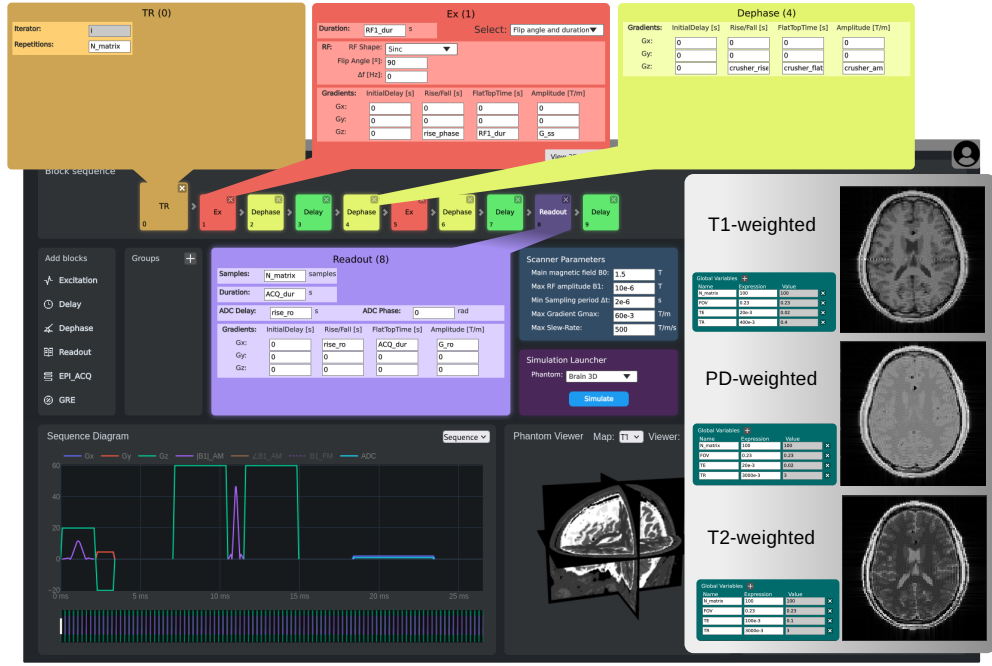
TR (0)
Iterator: i
Repetitions: N_matrix

Ex (1)
Duration: RF1_dur s
Select: Flip angle and duration
RF: RF Shape: Sinc
Flip Angle [º]: 90
Δf [Hz]: 0
Gradients: InitialDelay [s] Rise/Fall [s] FlatTopTime [s] Amplitude [T/m]
Gx: 0 0 0 0
Gy: 0 0 0 0
Gz: 0 rise_phase RF1_dur G_ss
View

Dephase (4)
Gradients: InitialDelay [s] Rise/Fall [s] FlatTopTime [s] Amplitude [T/m]
Gx: 0 0 0 0
Gy: 0 0 0 0
Gz: 0 crusher_rise crusher_flat crusher_am

Block sequence
TR 0
Ex 1
Dephase 2
Delay 3
Dephase 4
Ex 5
Dephase 6
Delay 7
Readout 8
Delay 9

Add blocks
Excitation
Delay
Dephase
Readout
EPI_ACQ
GRE

Groups

Readout (8)
Samples: N_matrix samples
Duration: ACQ_dur s
ADC Delay: rise_ro s ADC Phase: 0 rad
Gradients: InitialDelay [s] Rise/Fall [s] FlatTopTime [s] Amplitude [T/m]
Gx: 0 rise_ro ACQ_dur G_ro
Gy: 0 0 0 0
Gz: 0 0 0 0

Scanner Parameters
Main magnetic field B0: 1.5 T
Max RF amplitude B1: 10e-6 T
Min Sampling period Δt: 2e-6 s
Max Gradient Gmax: 60e-3 T/m
Max Slew-Rate: 500 T/m/s

Simulation Launcher
Phantom: Brain 3D
Simulate

Sequence Diagram
Sequence
Gx Gy Gz |B1|_AM ∠B1_AM B1_FM ADC
60 40 20 0 -20
0 ms 5 ms 10 ms 15 ms 20 ms 25 ms

Phantom Viewer Map: T1 Viewer:

T1-weighted
Global Variables
| Name | Expression | Value |
|---|---|---|
| N_matrix | 100 | 100 |
| FOV | 0.23 | 0.23 |
| TE | 20e-3 | 0.02 |
| TR | 400e-3 | 0.4 |

PD-weighted
Global Variables
| Name | Expression | Value |
|---|---|---|
| N_matrix | 100 | 100 |
| FOV | 0.23 | 0.23 |
| TE | 20e-3 | 0.02 |
| TR | 3000e-3 | 3 |

T2-weighted
Global Variables
| Name | Expression | Value |
|---|---|---|
| N_matrix | 100 | 100 |
| FOV | 0.23 | 0.23 |
| TE | 100e-3 | 0.1 |
| TR | 3000e-3 | 3 |